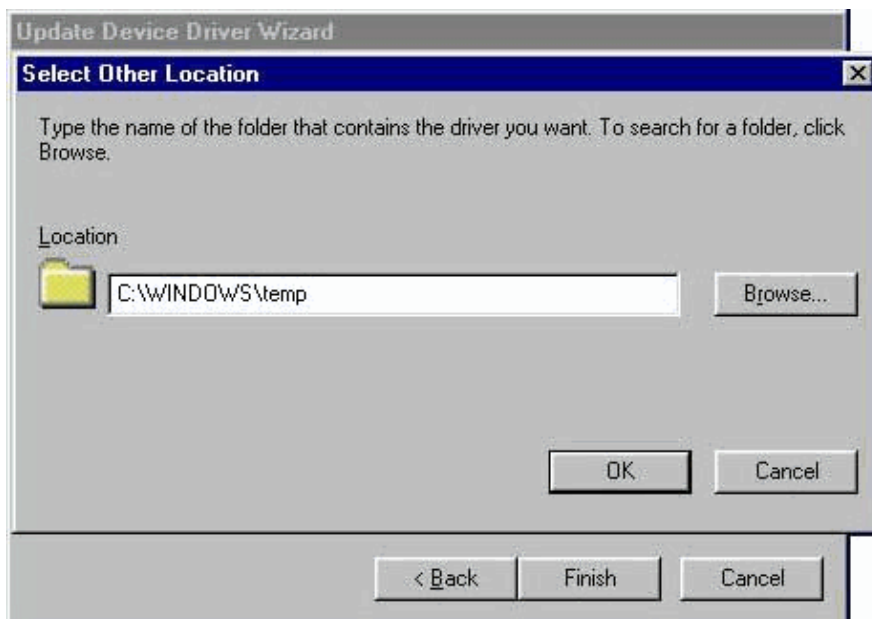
Update Device Driver Wizard

Select Other Location

Type the name of the folder that contains the driver you want. To search for a folder, click Browse.

Location

C:\WINDOWS\temp

Browse...

OK

Cancel

< Back

Finish

Cancel